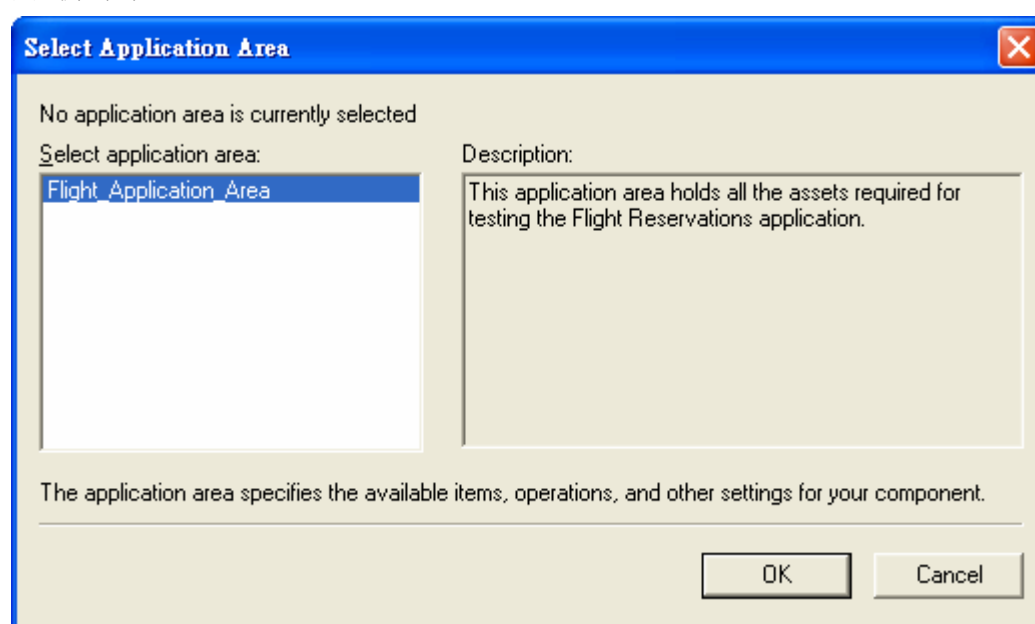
Select Application Area

No application area is currently selected

Select application area:

Flight_Application_Area

Description:

This application area holds all the assets required for testing the Flight Reservations application.

The application area specifies the available items, operations, and other settings for your component.

OK

Cancel